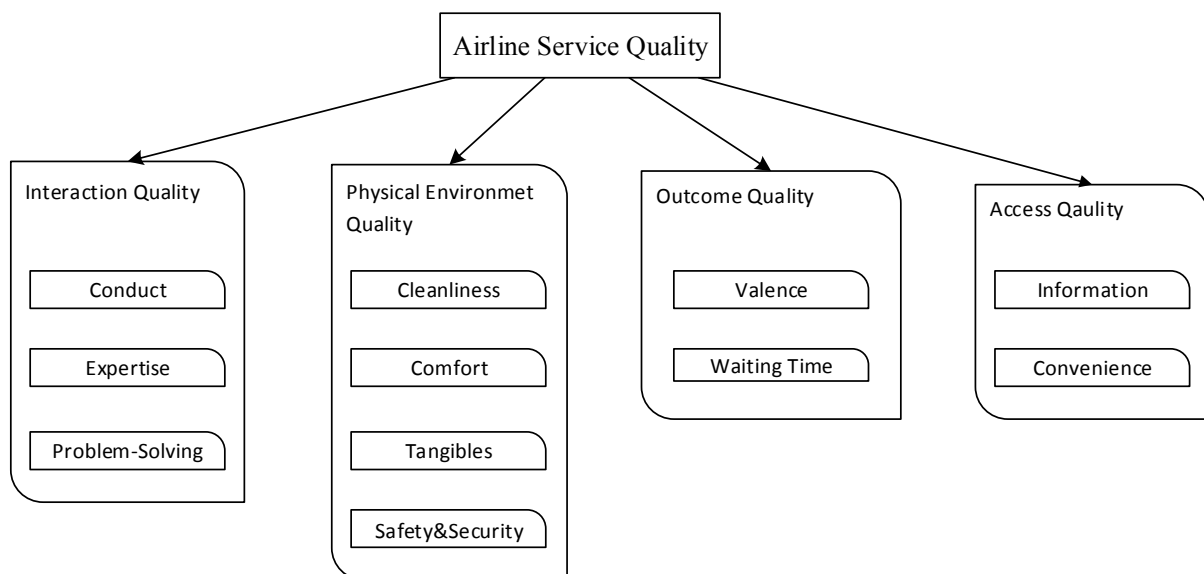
Airline Service Quality

Interaction Quality

Conduct

Expertise

Problem-Solving

Physical Environmet Quality

Cleanliness

Comfort

Tangibles

Safety&Security

Outcome Quality

Valence

Waiting Time

Access Qaulity

Information

Convenience